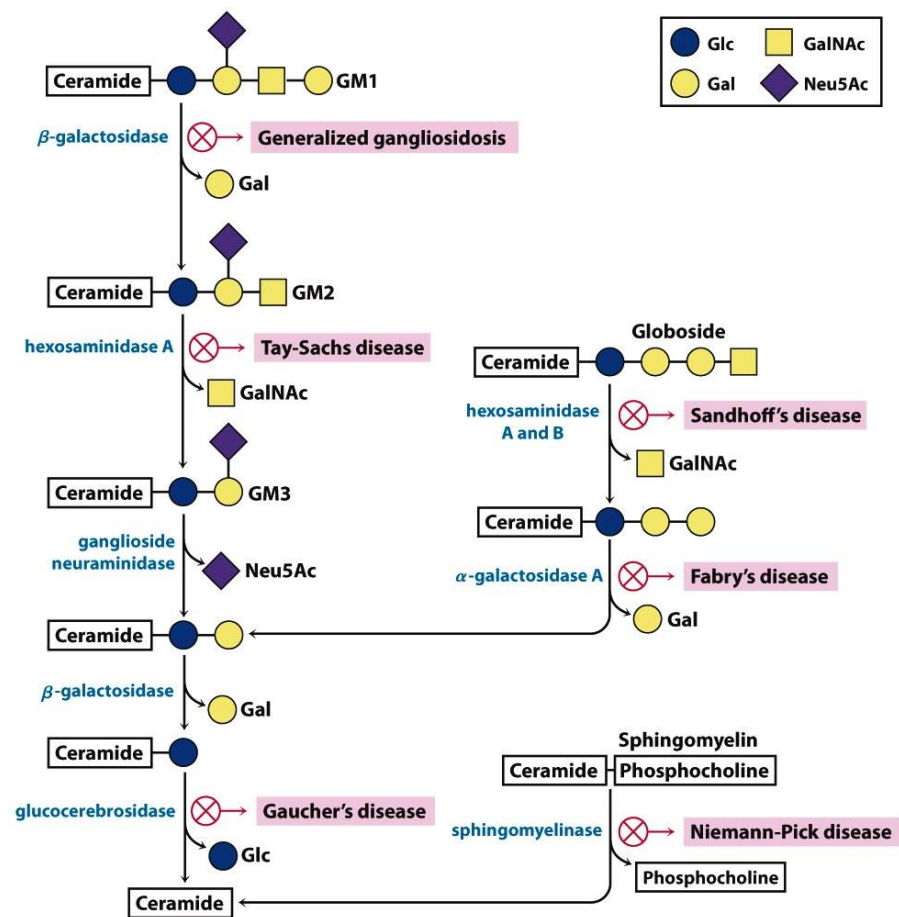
Glc
GalNAc
Gal
Neu5Ac

Ceramide
GM1
$\beta$-galactosidase
Generalized gangliosidosis
Gal

Ceramide
GM2
hexosaminidase A
Tay-Sachs disease
GalNAc

Ceramide
GM3
ganglioside neuraminidase
Neu5Ac

Ceramide
$\beta$-galactosidase
Gal

Ceramide
glucocerebrosidase
Gaucher's disease
Glc

Ceramide

Globoside
Ceramide
hexosaminidase A and B
Sandhoff's disease
GalNAc

Ceramide
$\alpha$-galactosidase A
Fabry's disease
Gal

Sphingomyelin
Ceramide
Phosphocholine
sphingomyelinase
Niemann-Pick disease
Phosphocholine